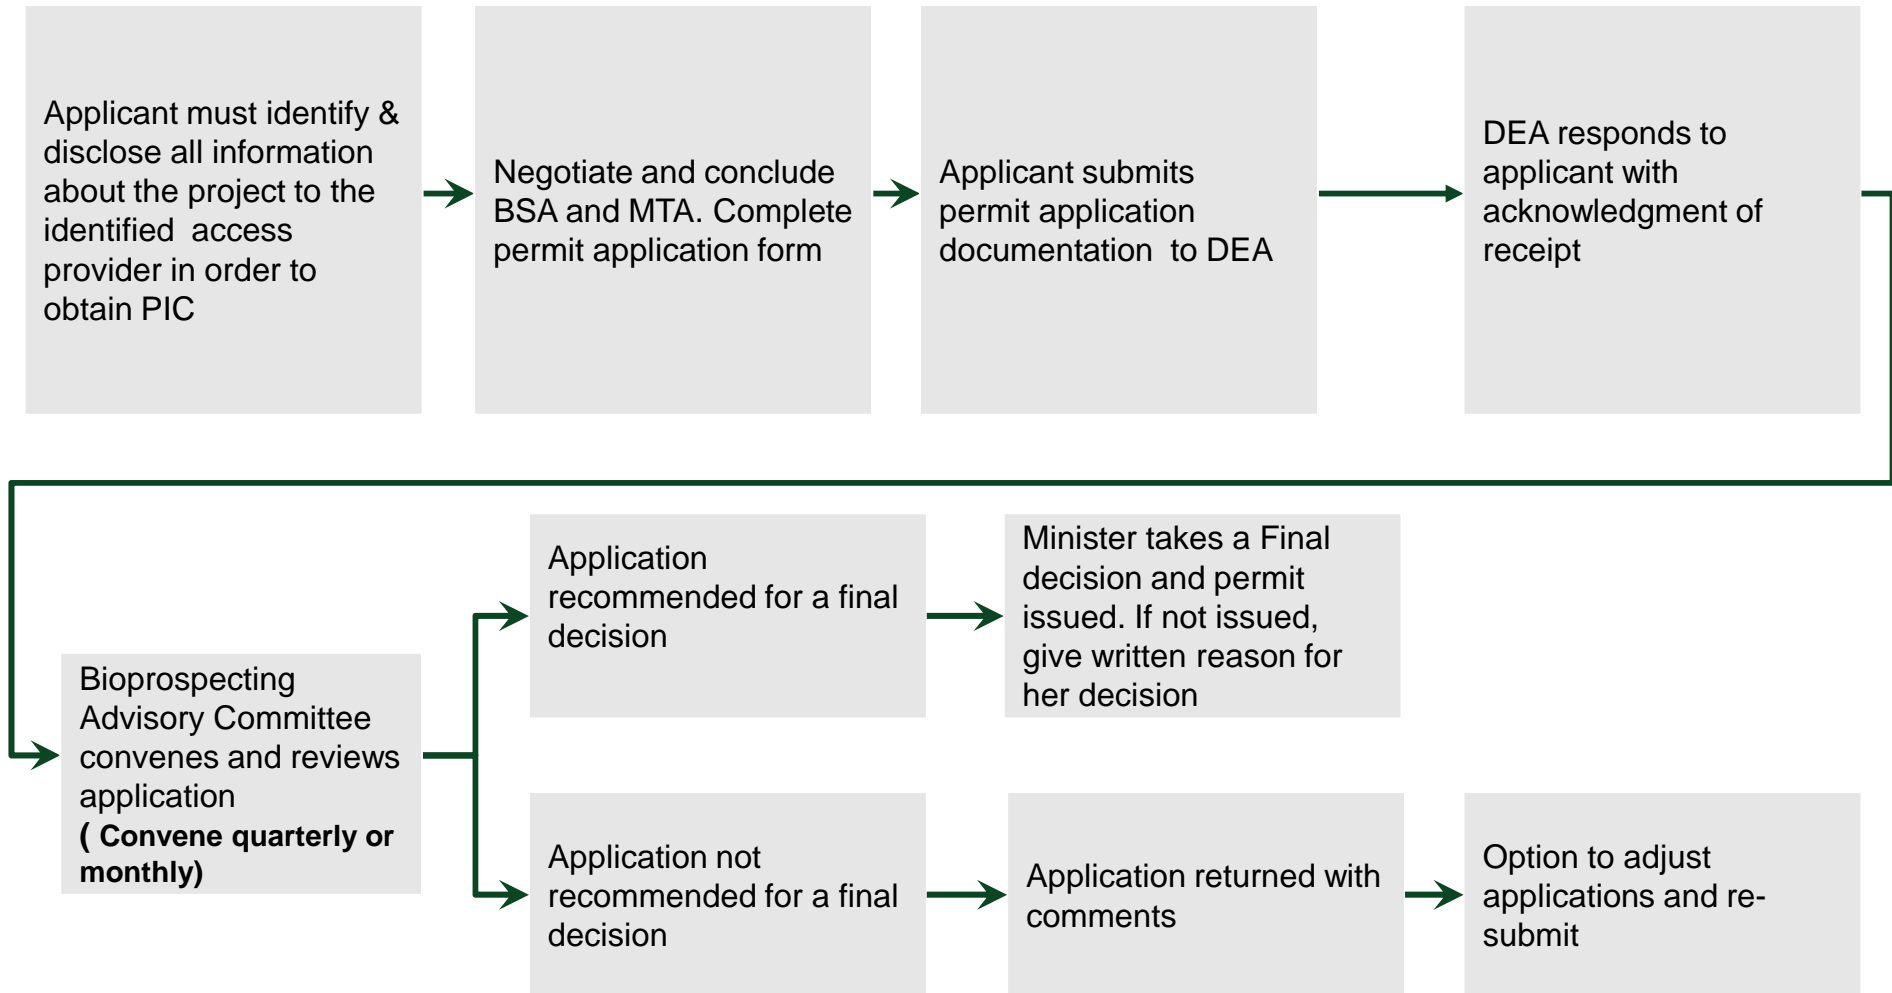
Applicant must identify & disclose all information about the project to the identified access provider in order to obtain PIC

Negotiate and conclude BSA and MTA. Complete permit application form

Applicant submits permit application documentation to DEA

DEA responds to applicant with acknowledgment of receipt

Bioprospecting Advisory Committee convenes and reviews application
**( Convene quarterly or monthly)**

Application recommended for a final decision

Minister takes a Final decision and permit issued. If not issued, give written reason for her decision

Application not recommended for a final decision

Application returned with comments

Option to adjust applications and re-submit